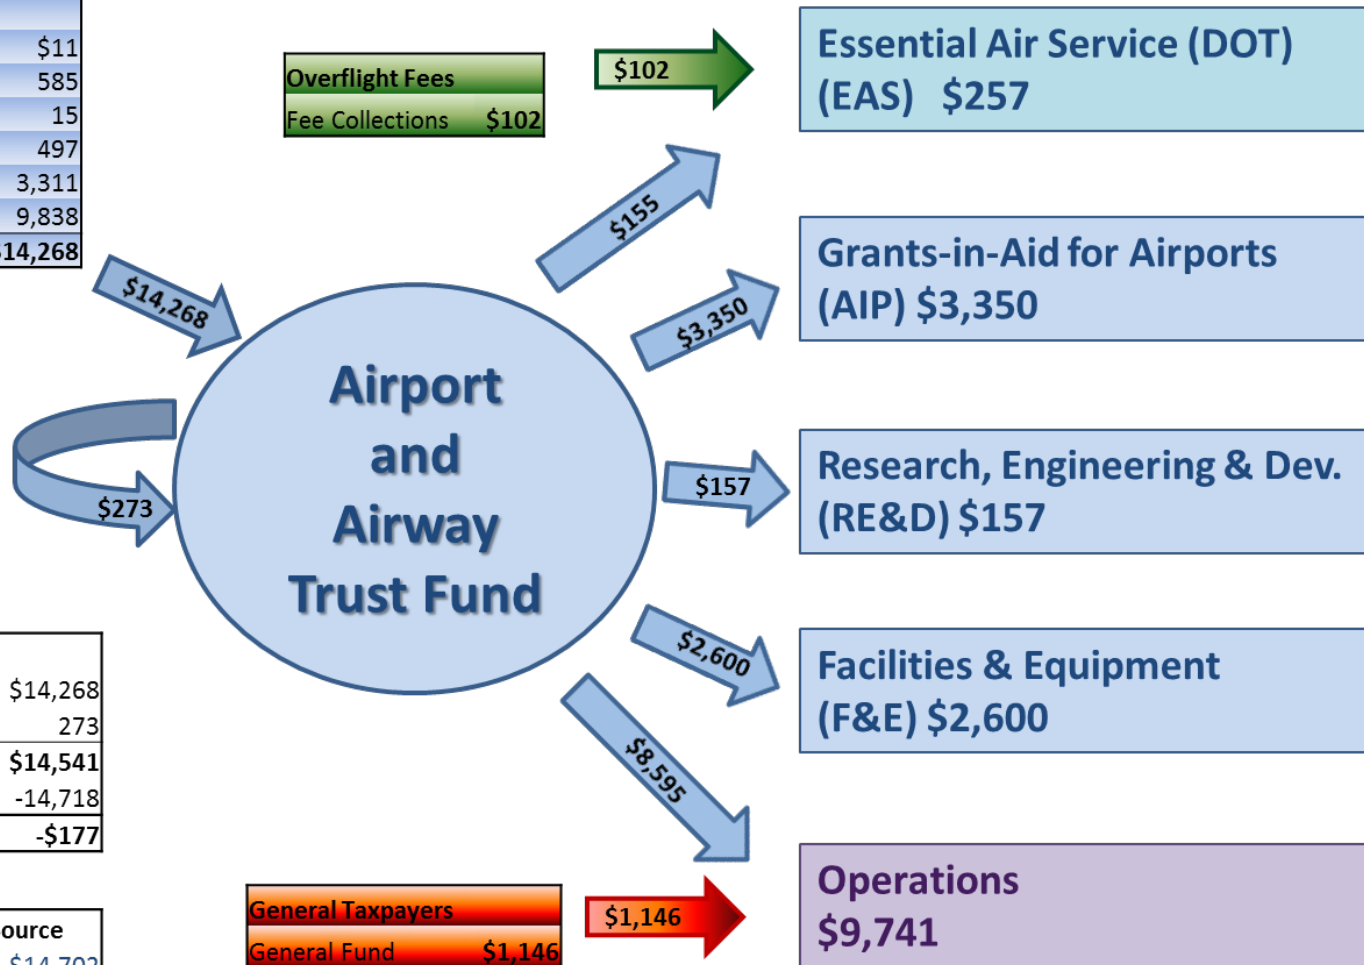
$11
585
15
497
3,311
9,838
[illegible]14,268

$14,268

Overflight Fees
Fee Collections $102

$102

Essential Air Service (DOT) (EAS) $257

$155

Grants-in-Aid for Airports (AIP) $3,350

$3,350

$273

Airport and Airway Trust Fund

$157

Research, Engineering & Dev. (RE&D) $157

$2,600

Facilities & Equipment (F&E) $2,600

$8,595

$14,268
273
$14,541
-14,718
-$177

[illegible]ource
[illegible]

General Taxpayers
General Fund $1,146

$1,146

Operations
$9,741